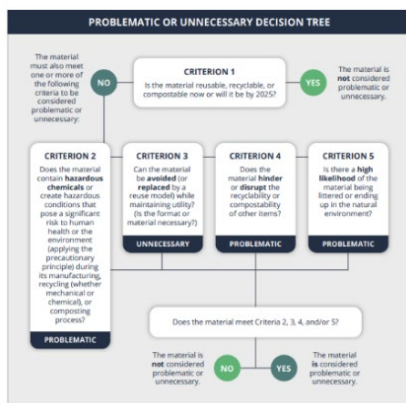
PROBLEMATIC OR UNNECESSARY DECISION TREE

The material must also meet one or more of the following criteria to be considered problematic or unnecessary:

NO

CRITERION 1
Is the material reusable, recyclable, or compostable now or will it be by 2025?

YES

The material is not considered problematic or unnecessary.

CRITERION 2
Does the material contain hazardous chemicals or create hazardous conditions that pose a significant risk to human health or the environment (applying the precautionary principle) during its manufacturing, recycling (whether mechanical or chemical), or composting process?

PROBLEMATIC

CRITERION 3
Can the material be avoided (or replaced by a reuse model) while maintaining utility? (Is the format or material necessary?)

UNNECESSARY

CRITERION 4
Does the material hinder or disrupt the recyclability or compostability of other items?

PROBLEMATIC

CRITERION 5
Is there a high likelihood of the material being littered or ending up in the natural environment?

PROBLEMATIC

Does the material meet Criteria 2, 3, 4, and/or 5?

The material is not considered problematic or unnecessary.

NO

YES

The material is considered problematic or unnecessary.